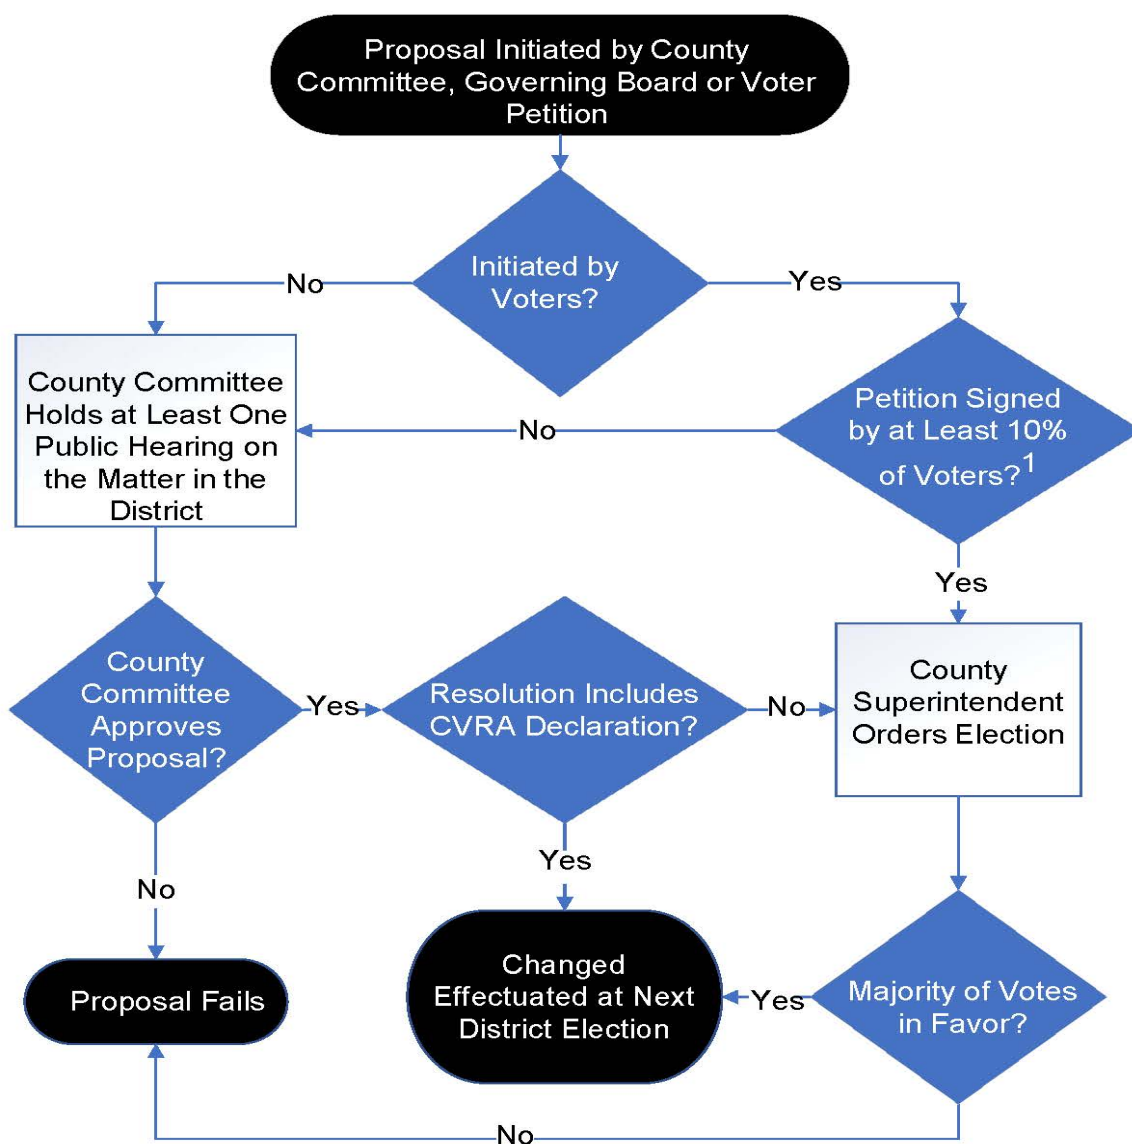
Proposal Initiated by County Committee, Governing Board or Voter Petition

Initiated by Voters?

No

Yes

County Committee Holds at Least One Public Hearing on the Matter in the District

No

Petition Signed by at Least 10% of Voters?$^1$

Yes

County Committee Approves Proposal?

Yes

Resolution Includes CVRA Declaration?

No

County Superintendent Orders Election

Yes

No

Proposal Fails

Changed Effectuated at Next District Election

Yes

Majority of Votes in Favor?

No